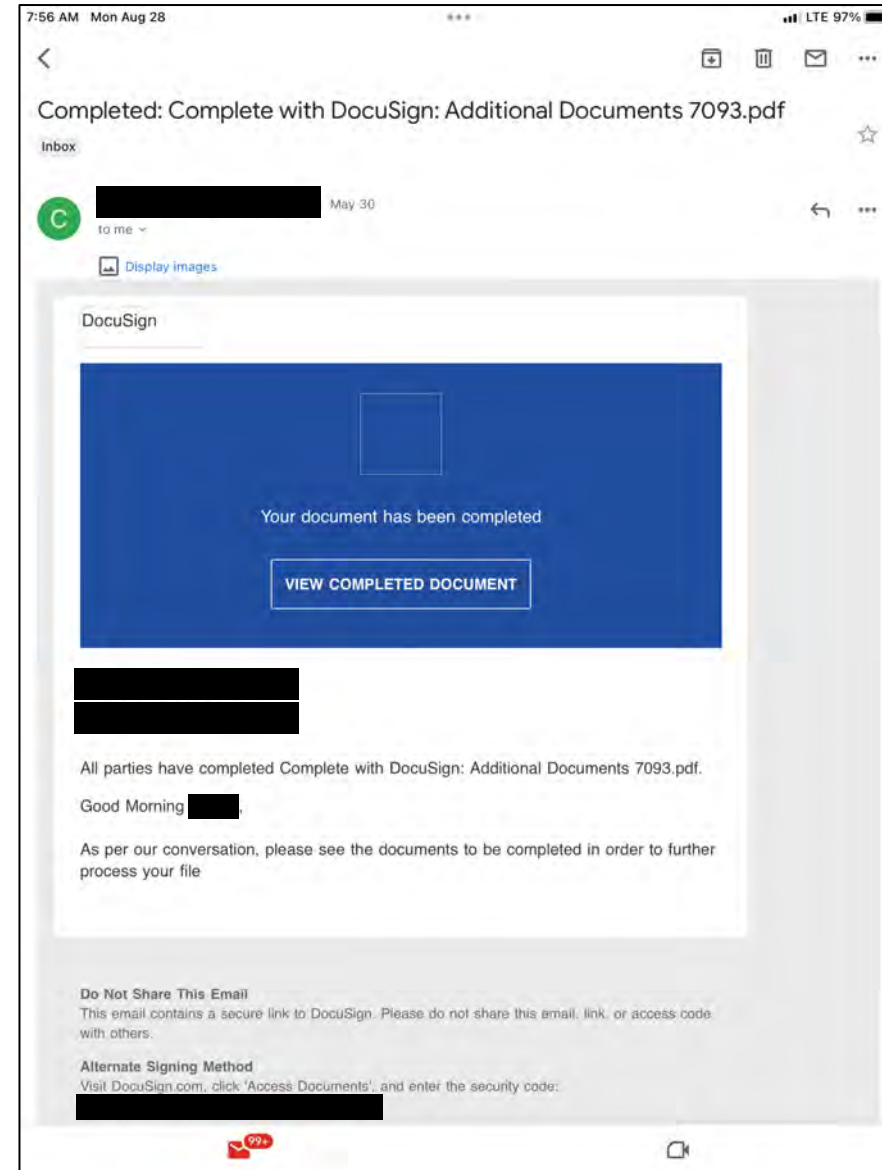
7:56 AM Mon Aug 28

LTE 97%

Completed: Complete with DocuSign: Additional Documents 7093.pdf

Inbox

C

May 30

to me

Display images

DocuSign

Your document has been completed

VIEW COMPLETED DOCUMENT

All parties have completed Complete with DocuSign: Additional Documents 7093.pdf.

Good Morning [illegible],

As per our conversation, please see the documents to be completed in order to further process your file

Do Not Share This Email
This email contains a secure link to DocuSign. Please do not share this email, link, or access code with others.

Alternate Signing Method
Visit DocuSign.com, click 'Access Documents', and enter the security code:

99+